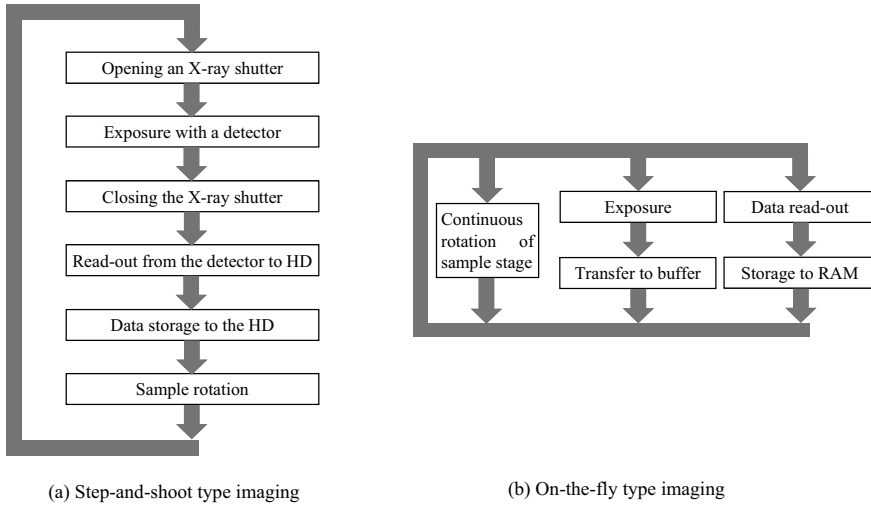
Opening an X-ray shutter

Exposure with a detector

Closing the X-ray shutter

Read-out from the detector to HD

Data storage to the HD

Sample rotation

(a) Step-and-shoot type imaging

Continuous rotation of sample stage

Exposure

Transfer to buffer

Data read-out

Storage to RAM

(b) On-the-fly type imaging